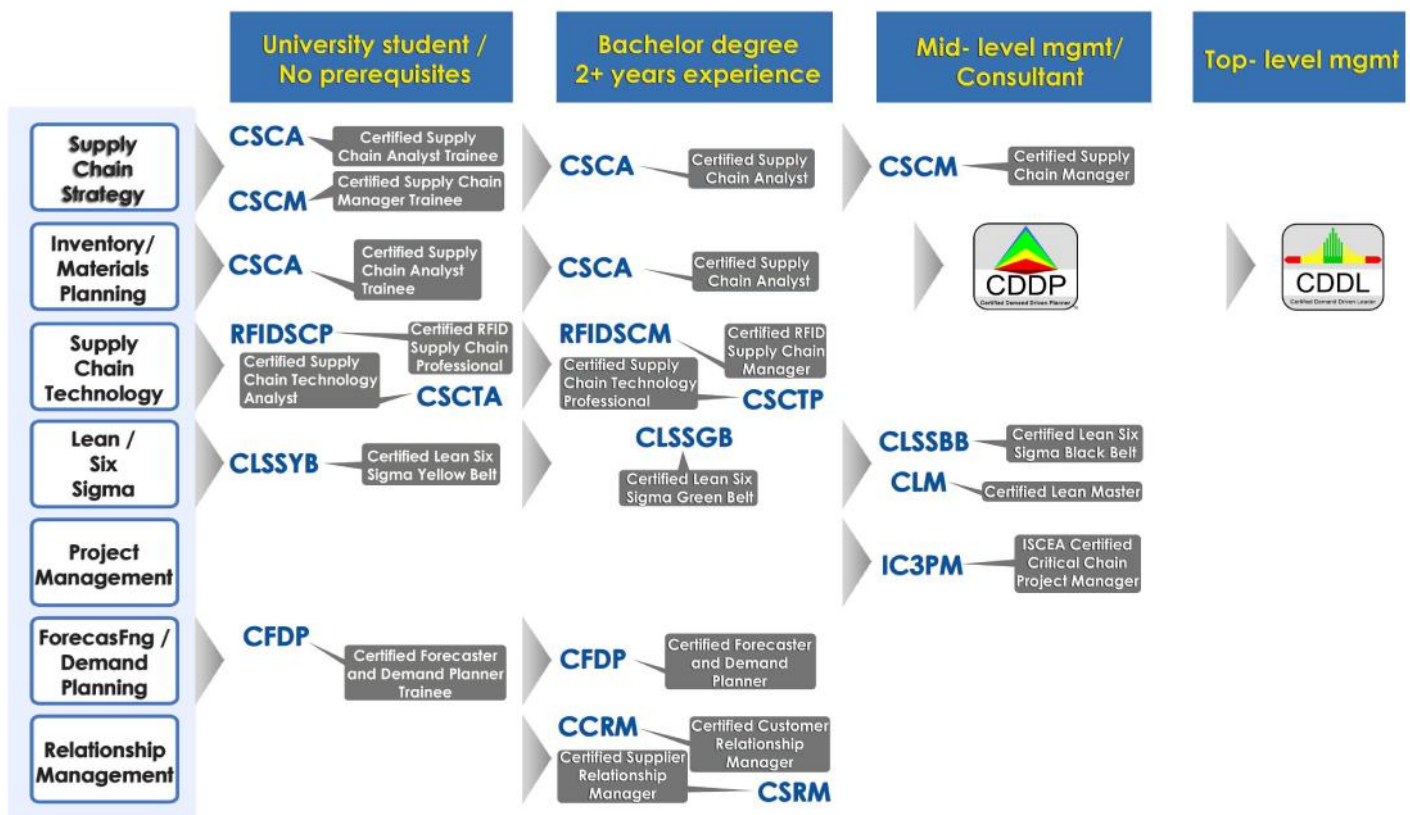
| | University student / No prerequisites | Bachelor degree 2+ years experience | Mid- level mgmt/ Consultant | Top- level mgmt |
|---|---|---|---|---|
| Supply Chain Strategy | CSCA Certified Supply Chain Analyst Trainee; CSCM Certified Supply Chain Manager Trainee | CSCA Certified Supply Chain Analyst | CSCM Certified Supply Chain Manager | |
| Inventory/ Materials Planning | CSCA Certified Supply Chain Analyst Trainee | CSCA Certified Supply Chain Analyst | CDDP Certified Demand Driven Planner | CDDL Certified Demand Driven Leader |
| Supply Chain Technology | RFIDSCP Certified RFID Supply Chain Professional; CSCTA Certified Supply Chain Technology Analyst | RFIDSCM Certified RFID Supply Chain Manager; CSCTP Certified Supply Chain Technology Professional | | |
| Lean / Six Sigma | CLSSYB Certified Lean Six Sigma Yellow Belt | CLSSGB Certified Lean Six Sigma Green Belt | CLSSBB Certified Lean Six Sigma Black Belt; CLM Certified Lean Master | |
| Project Management | | | IC3PM ISCEA Certified Critical Chain Project Manager | |
| ForecasFng / Demand Planning | CFDP Certified Forecaster and Demand Planner Trainee | CFDP Certified Forecaster and Demand Planner | | |
| Relationship Management | | CCRM Certified Customer Relationship Manager; CSRM Certified Supplier Relationship Manager | | |